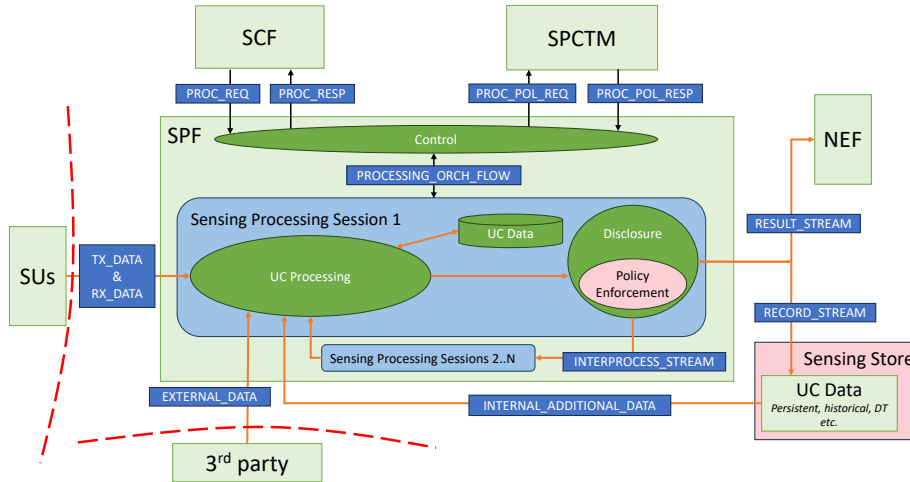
SCF

SPCTM

PROC_REQ

PROC_RESP

PROC_POL_REQ

PROC_POL_RESP

SPF

Control

NEF

PROCESSING_ORCH_FLOW

Sensing Processing Session 1

UC Data

Disclosure

RESULT_STREAM

SUs

TX_DATA & RX_DATA

UC Processing

Policy Enforcement

RECORD_STREAM

Sensing Processing Sessions 2..N

INTERPROCESS_STREAM

Sensing Store

EXTERNAL_DATA

UC Data

Persistent, historical, DT etc.

INTERNAL_ADDITIONAL_DATA

3$^{rd}$ party